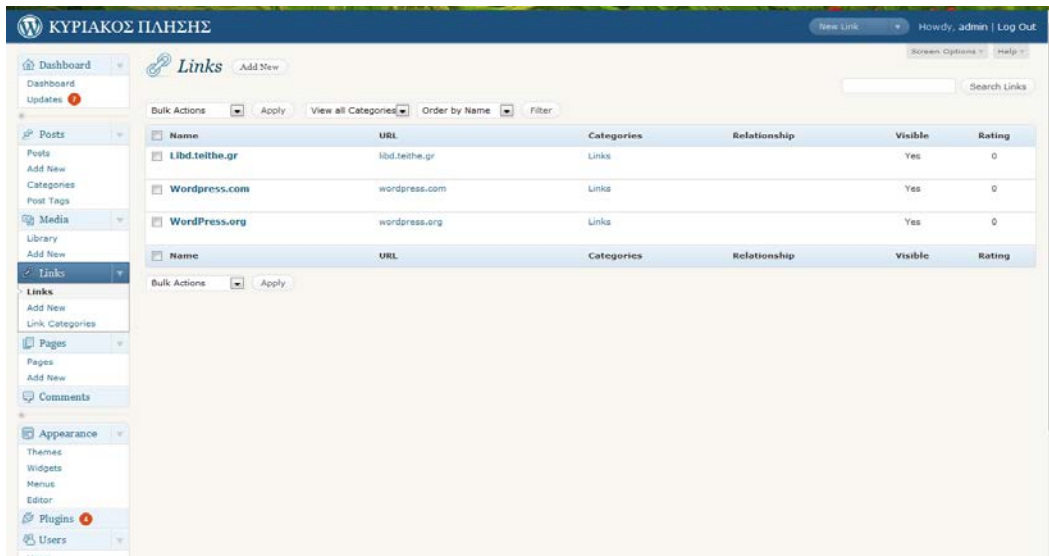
ΚΥΡΙΑΚΟΣ ΠΛΗΣΗΣ

New Link Howdy, admin | Log Out

Screen Options Help

Dashboard
Dashboard
Updates

Posts
Posts
Add New
Categories
Post Tags

Media
Library
Add New

Links
Links
Add New
Link Categories

Pages
Pages
Add New

Comments

Appearance
Themes
Widgets
Menus
Editor

Plugins

Users

Links Add New

Search Links

Bulk Actions Apply View all Categories Order by Name Filter

| Name | URL | Categories | Relationship | Visible | Rating |
|---|---|---|---|---|---|
| Libd.teithe.gr | libd.teithe.gr | Links | | Yes | 0 |
| Wordpress.com | wordpress.com | Links | | Yes | 0 |
| WordPress.org | wordpress.org | Links | | Yes | 0 |
| Name | URL | Categories | Relationship | Visible | Rating |

Bulk Actions Apply